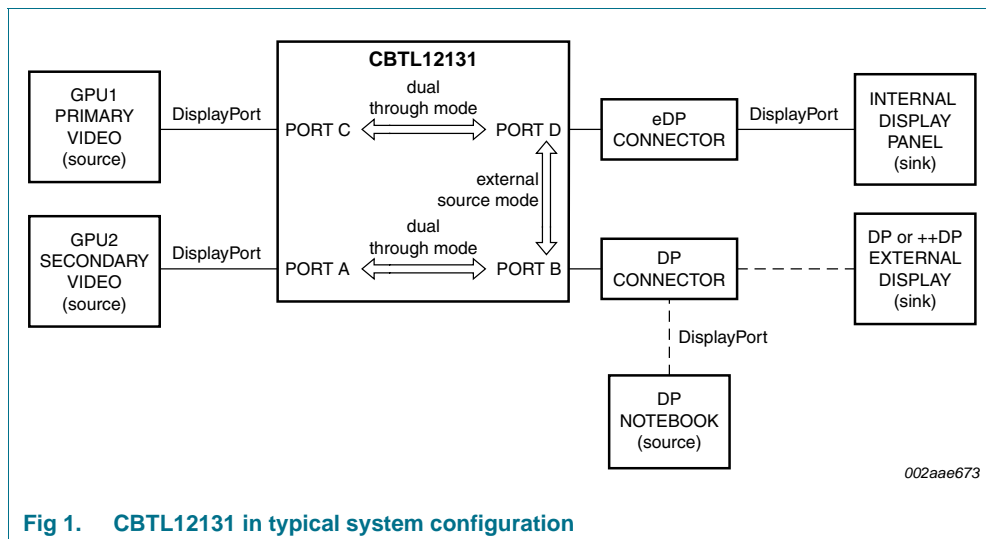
CBTL12131

GPU1 PRIMARY VIDEO (source)

DisplayPort

PORT C

dual through mode

PORT D

eDP CONNECTOR

DisplayPort

INTERNAL DISPLAY PANEL (sink)

external source mode

GPU2 SECONDARY VIDEO (source)

DisplayPort

PORT A

dual through mode

PORT B

DP CONNECTOR

DP or ++DP EXTERNAL DISPLAY (sink)

DisplayPort

DP NOTEBOOK (source)

002aae673

Fig 1. CBTL12131 in typical system configuration